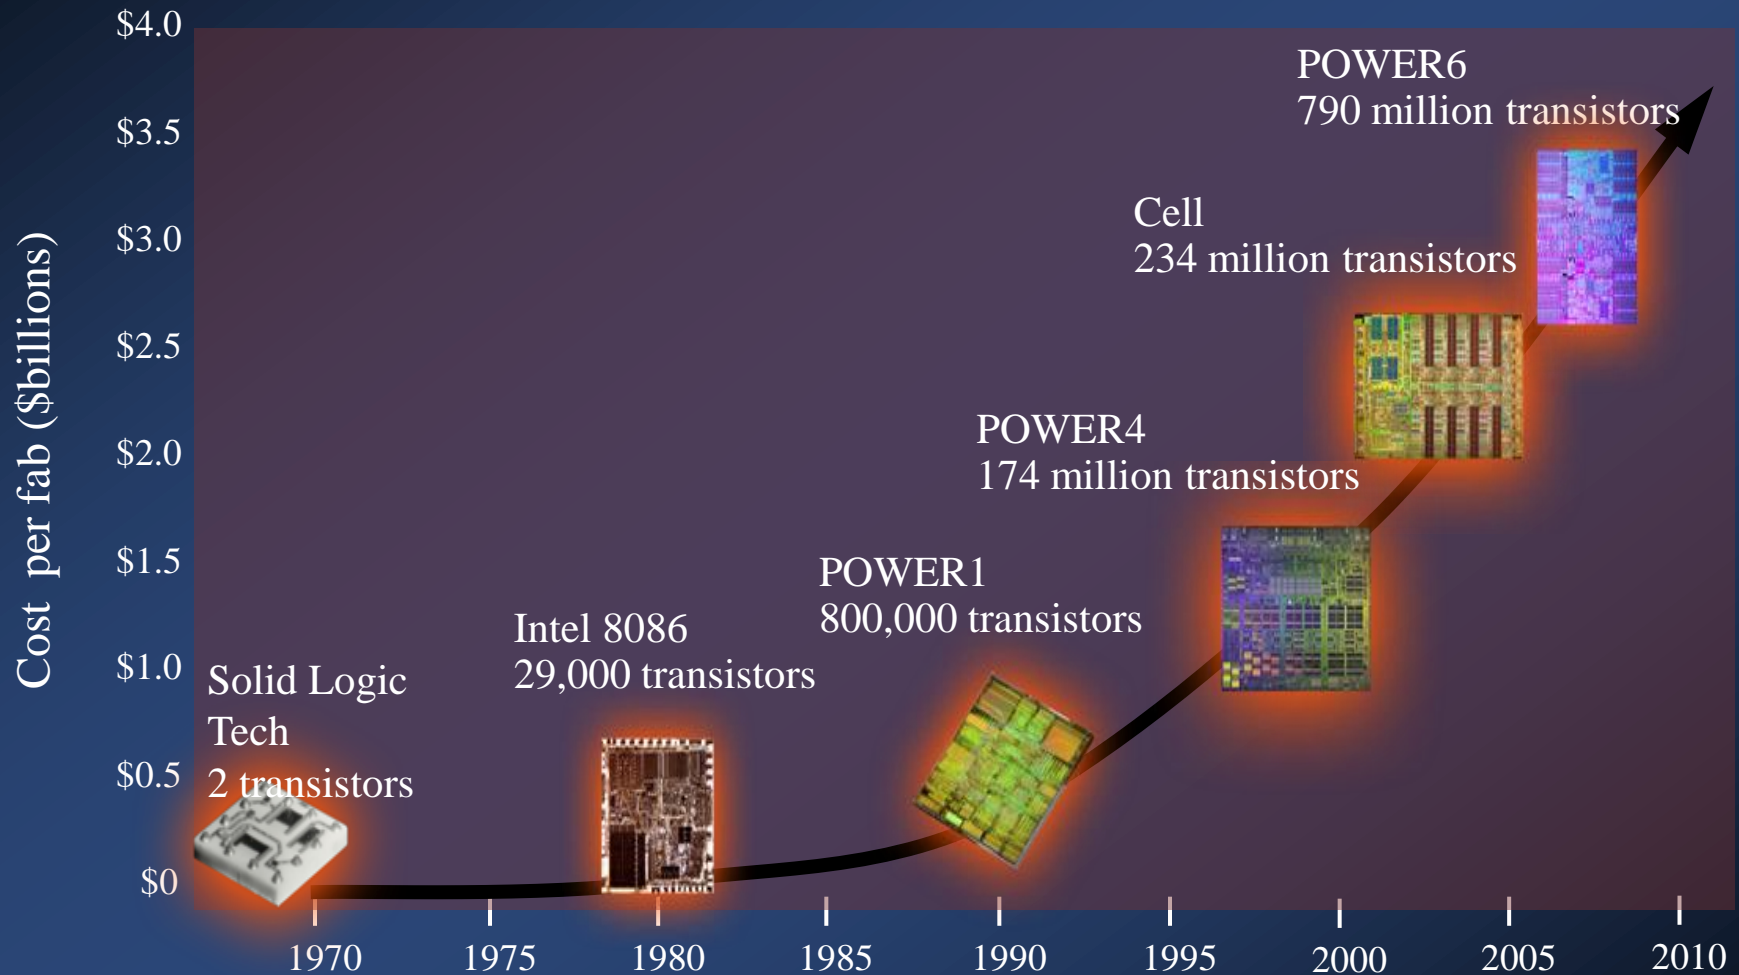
Cost per fab ($billions)

$4.0
$3.5
$3.0
$2.5
$2.0
$1.5
$1.0
$0.5
$0

POWER6
790 million transistors

Cell
234 million transistors

POWER4
174 million transistors

POWER1
800,000 transistors

Intel 8086
29,000 transistors

Solid Logic Tech
2 transistors

1970
1975
1980
1985
1990
1995
2000
2005
2010